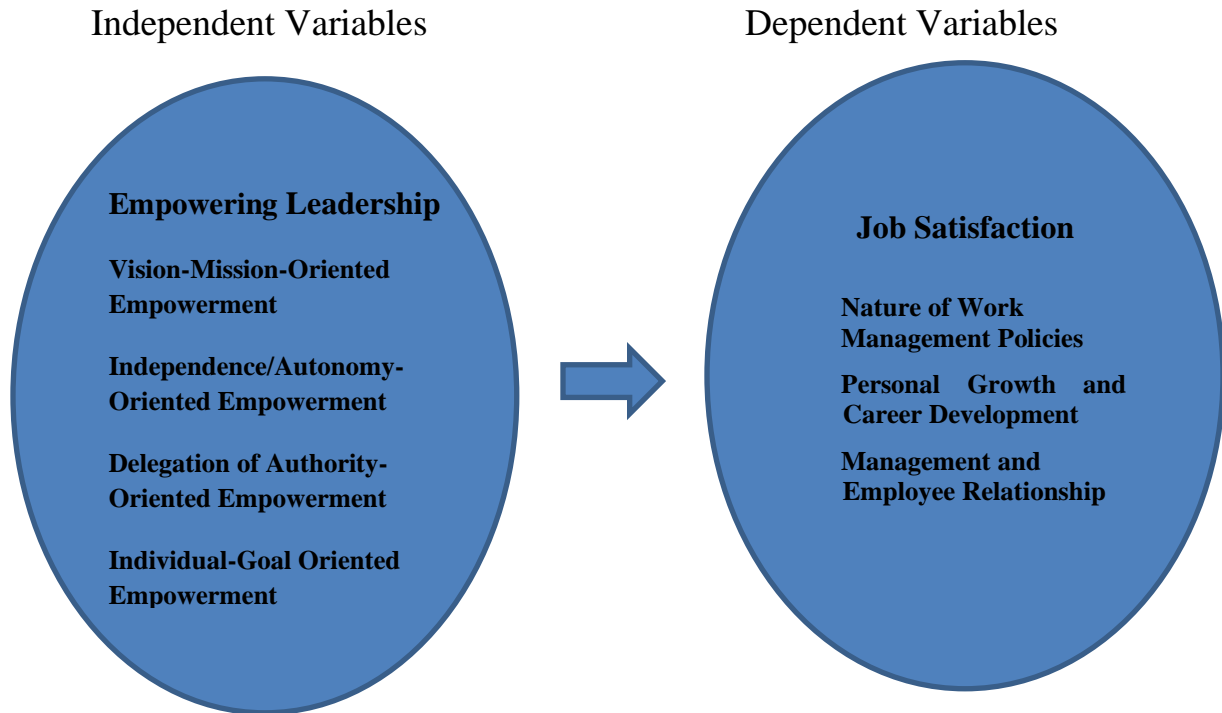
Independent Variables

Empowering Leadership

Vision-Mission-Oriented Empowerment

Independence/Autonomy-Oriented Empowerment

Delegation of Authority-Oriented Empowerment

Individual-Goal Oriented Empowerment

Dependent Variables

Job Satisfaction

Nature of Work
Management Policies

Personal Growth and Career Development

Management and Employee Relationship